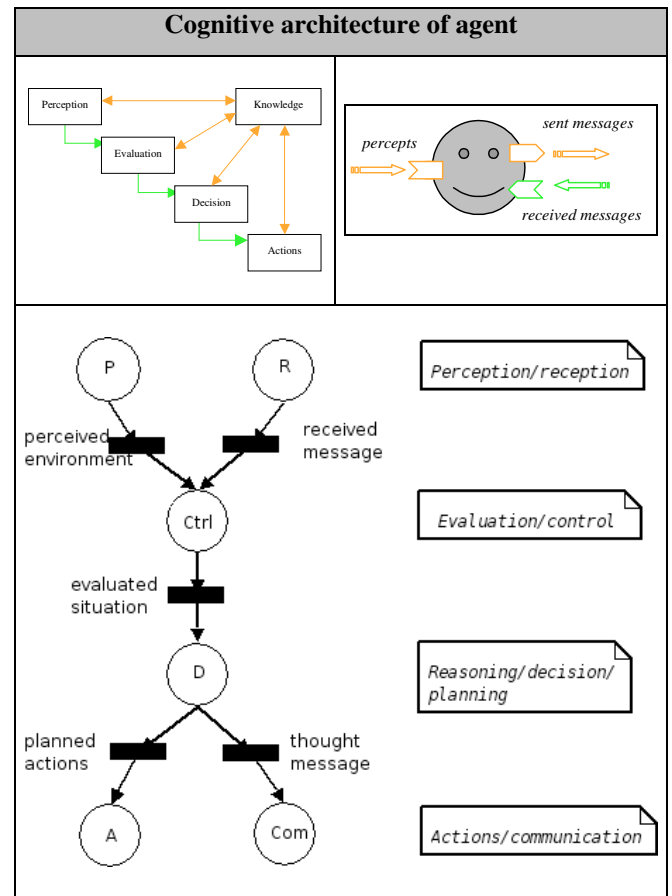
Cognitive architecture of agent

Perception
Knowledge
Evaluation
Decision
Actions

percepts
sent messages
received messages

P
R
Perception/reception
perceived environment
received message
Ctrl
Evaluation/control
evaluated situation
D
Reasoning/decision/planning
planned actions
thought message
A
Com
Actions/communication